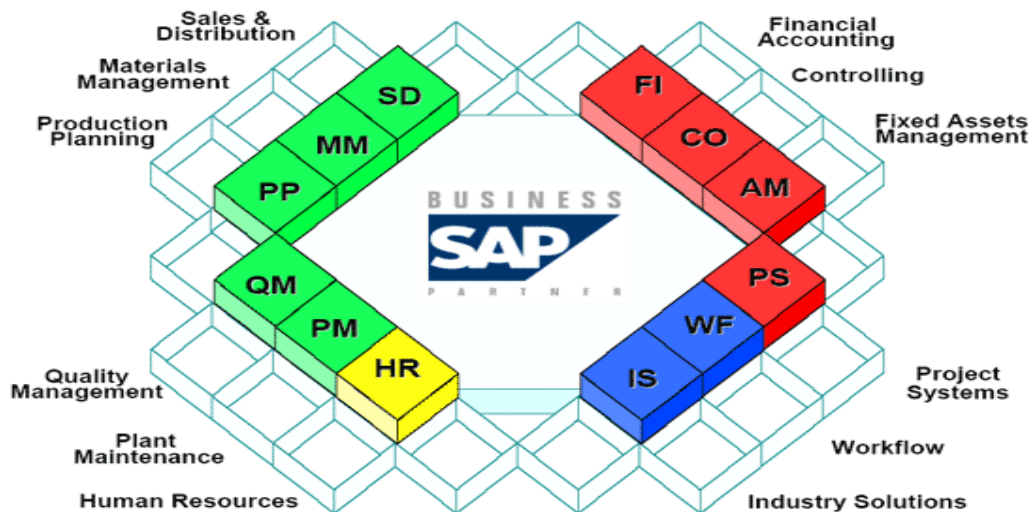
Sales & Distribution

Materials Management

Production Planning

SD

MM

PP

Financial Accounting

Controlling

Fixed Assets Management

FI

CO

AM

BUSINESS

SAP

PARTNER

QM

PM

HR

PS

WF

IS

Quality Management

Plant Maintenance

Human Resources

Project Systems

Workflow

Industry Solutions